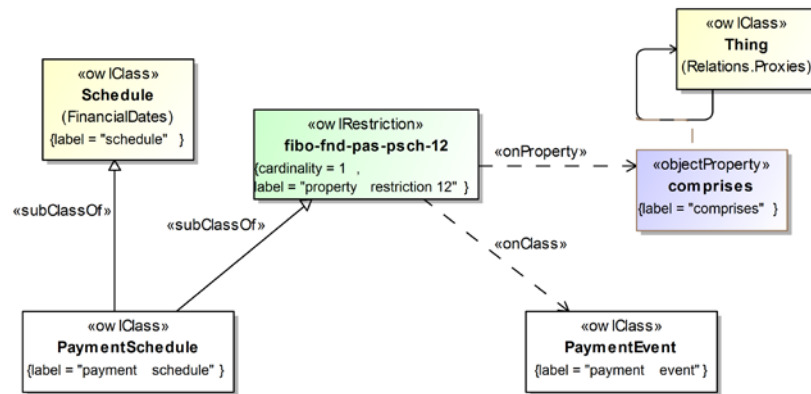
«owlClass»
Thing
(Relations.Proxies)

«owlClass»
Schedule
(FinancialDates)
{label = "schedule" }

«owlRestriction»
fibo-fnd-pas-psch-12
{cardinality = 1 ,
label = "property restriction 12" }

«onProperty»

«objectProperty»
comprises
{label = "comprises" }

«subClassOf»

«subClassOf»

«onClass»

«owlClass»
PaymentSchedule
{label = "payment schedule" }

«owlClass»
PaymentEvent
{label = "payment event" }